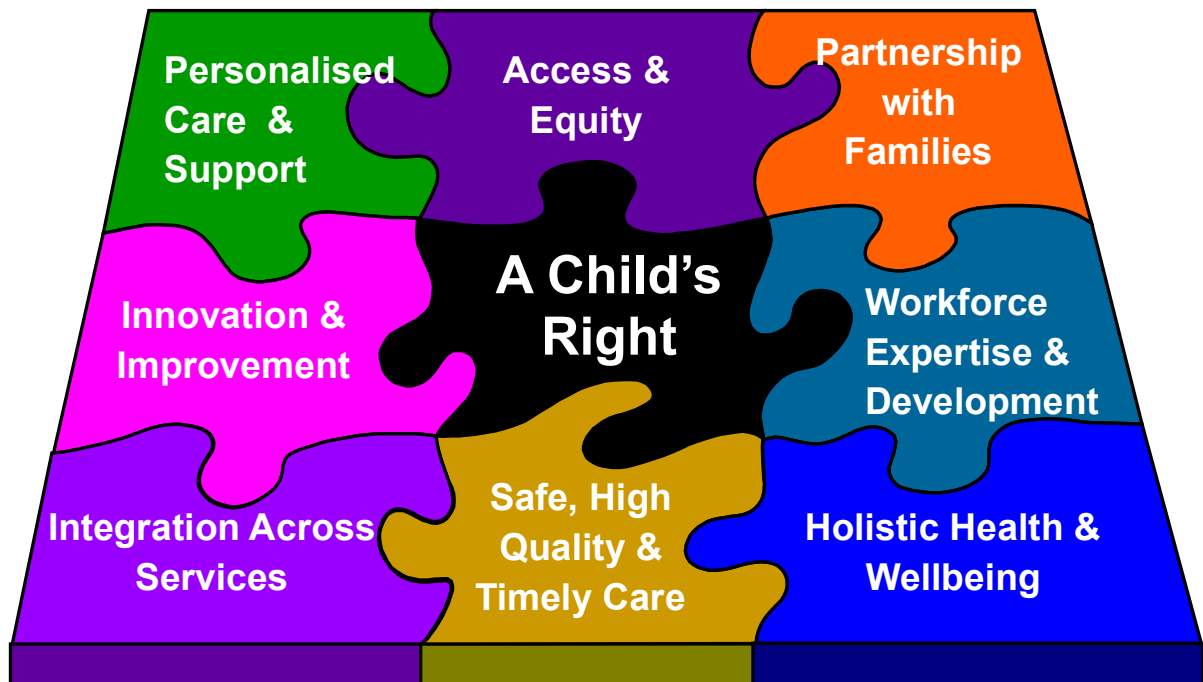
Personalised Care & Support

Access & Equity

Partnership with Families

Innovation & Improvement

A Child's Right

Workforce Expertise & Development

Integration Across Services

Safe, High Quality & Timely Care

Holistic Health & Wellbeing